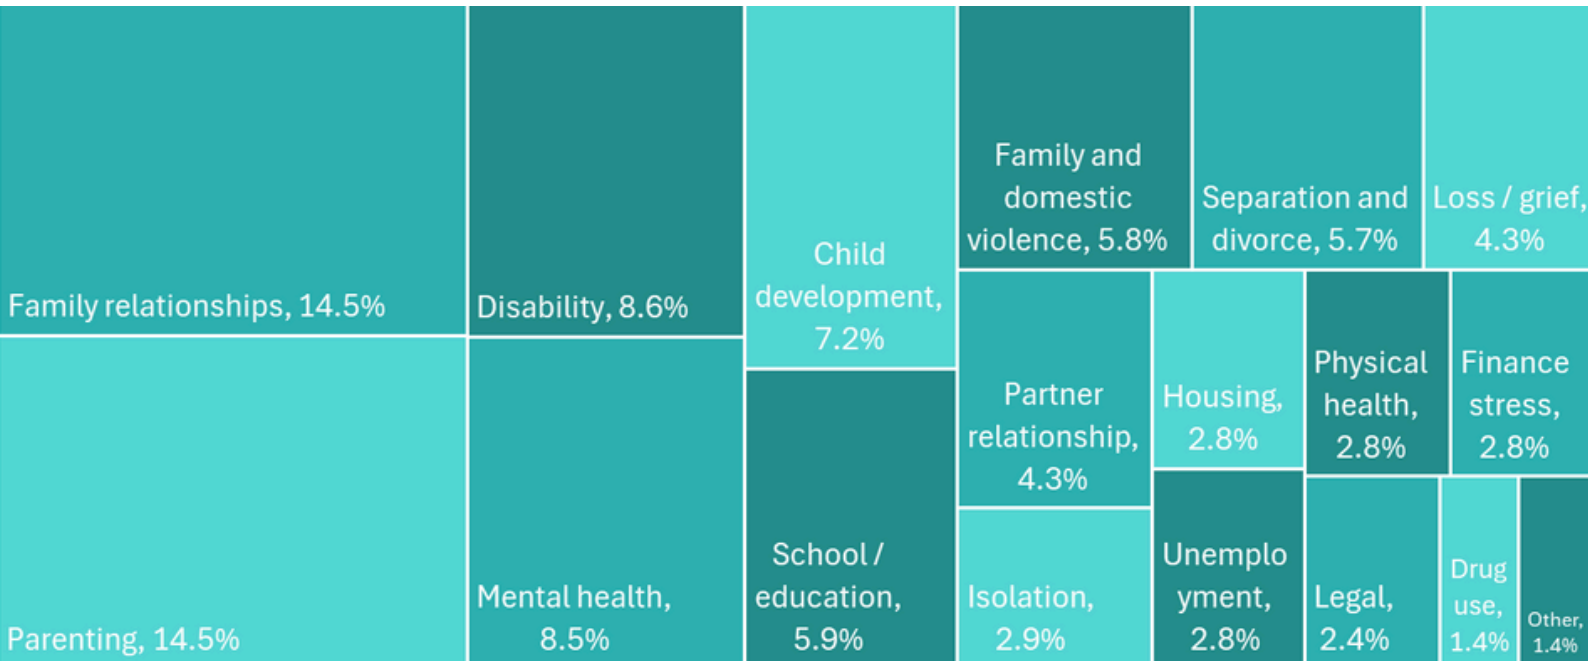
Family relationships, 14.5%

Parenting, 14.5%

Disability, 8.6%

Mental health, 8.5%

Child development, 7.2%

School / education, 5.9%

Family and domestic violence, 5.8%

Separation and divorce, 5.7%

Loss / grief, 4.3%

Partner relationship, 4.3%

Housing, 2.8%

Physical health, 2.8%

Finance stress, 2.8%

Isolation, 2.9%

Unemplo yment, 2.8%

Legal, 2.4%

Drug use, 1.4%

Other, 1.4%